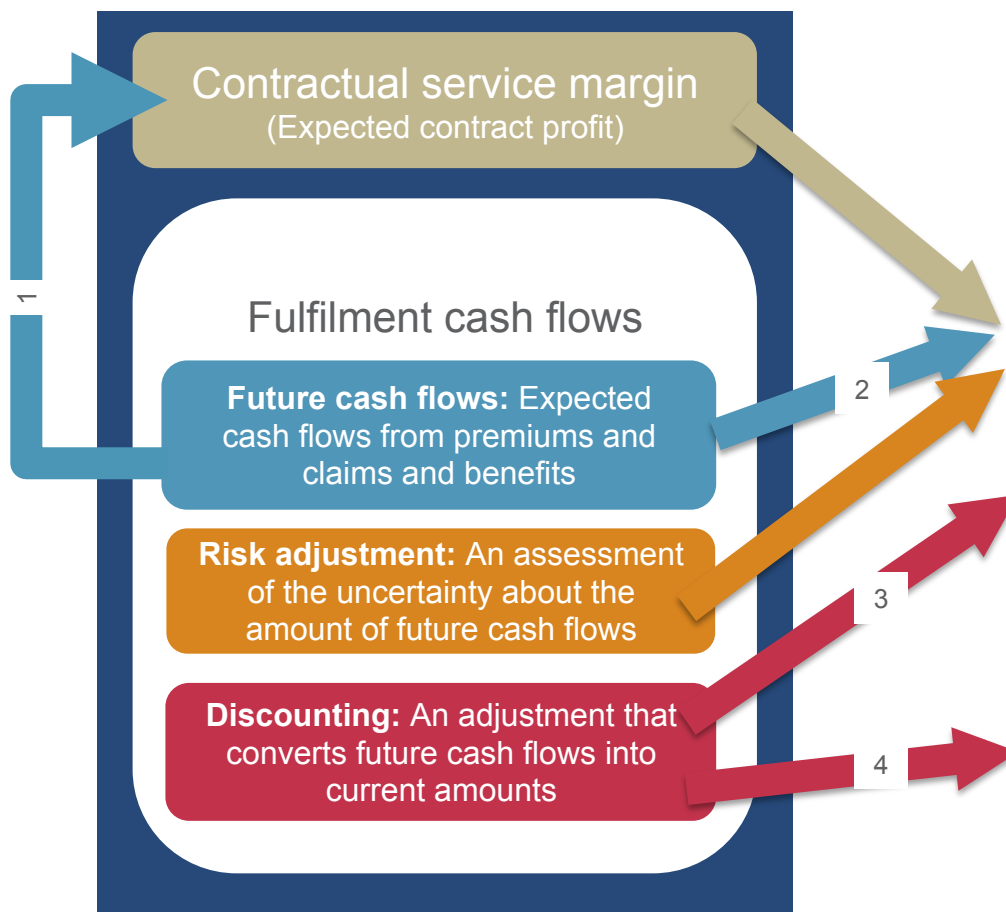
Contractual service margin
(Expected contract profit)

1

Fulfilment cash flows

Future cash flows: Expected cash flows from premiums and claims and benefits

2

Risk adjustment: An assessment of the uncertainty about the amount of future cash flows

3

Discounting: An adjustment that converts future cash flows into current amounts

4